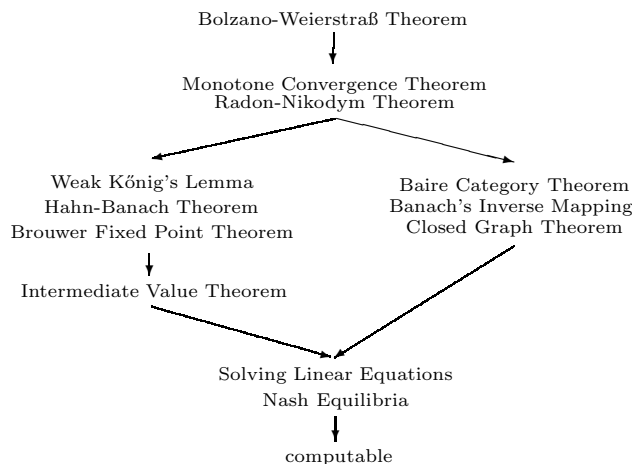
Bolzano-Weierstraß Theorem

Monotone Convergence Theorem
Radon-Nikodym Theorem

Weak Kőnig's Lemma
Hahn-Banach Theorem
Brouwer Fixed Point Theorem

Intermediate Value Theorem

Baire Category Theorem
Banach's Inverse Mapping
Closed Graph Theorem

Solving Linear Equations
Nash Equilibria

computable